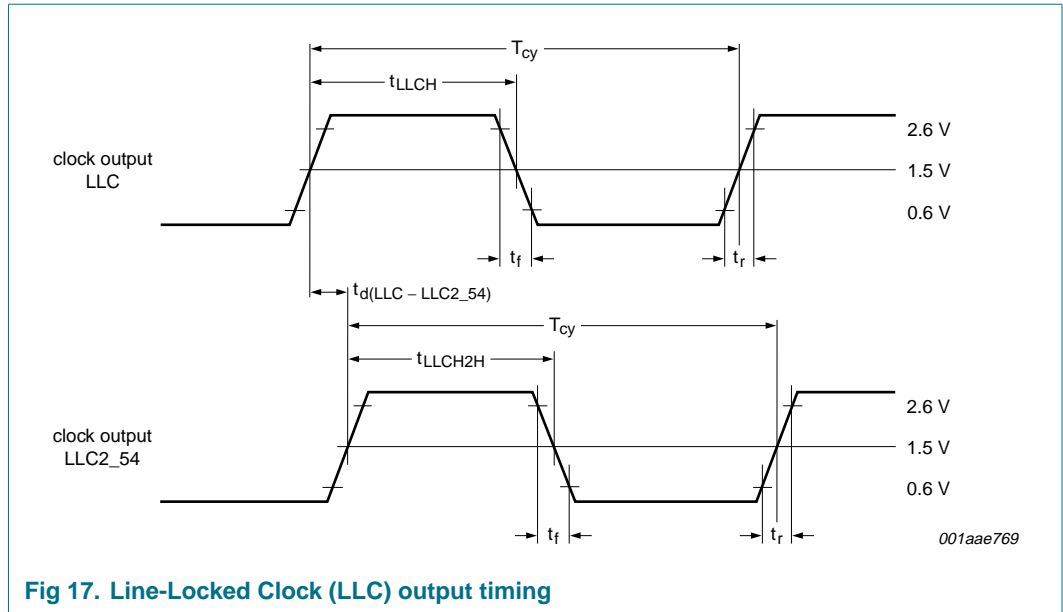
$T_{cy}$

$t_{LLCH}$

clock output LLC

2.6 V

1.5 V

0.6 V

$t_f$

$t_r$

$t_{d(LLC - LLC2\_54)}$

$T_{cy}$

$t_{LLCH2H}$

clock output LLC2_54

2.6 V

1.5 V

0.6 V

$t_f$

$t_r$

001aae769

Fig 17. Line-Locked Clock (LLC) output timing